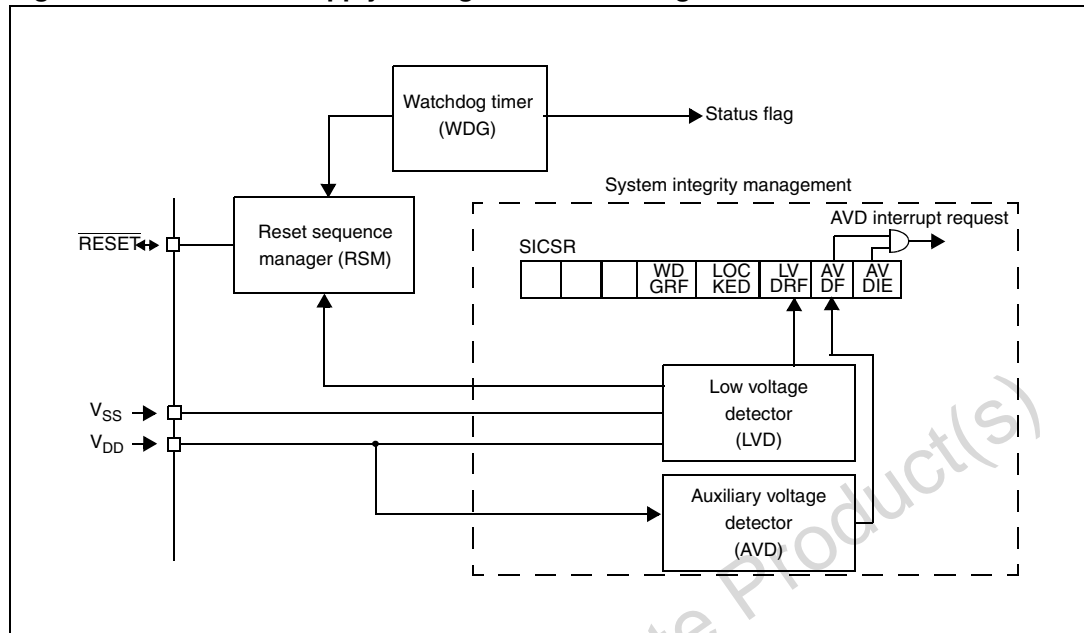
Watchdog timer (WDG)

Status flag

System integrity management

AVD interrupt request

$\overline{RESET}$

Reset sequence manager (RSM)

SICSR

WD GRF

LOC KED

LV DRF

AV DF

AV DIE

Low voltage detector (LVD)

$V_{SS}$

$V_{DD}$

Auxiliary voltage detector (AVD)

Product(s)